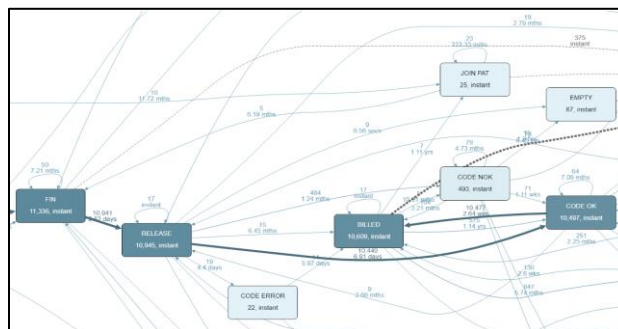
19
2.79 mths

23
333.33 mths

375
instant

JOIN PAT
25, instant

EMPTY
67, instant

16
17.72 mths

6
6.18 mths

9
6.56 secs

7
1.11 yrs

50
7.21 mths

79
4.73 mths

FIN
11,336, instant

17
instant

CODE NOK
493, instant

54
7.06 mths

71
1.11 wks

484
1.24 mths

17
instant

10,941
5 days

RELEASE
10,945, instant

BILLED
10,609, instant

10,477
7.64 mths

CODE OK
10,497, instant

15
6.43 mths

1.14 yrs

251
2.25 mths

10,440
6.91 days

19
8.4 days

3.97 days

CODE ERROR
22, instant

9
3.98 mths

150
2.6 wks

647
5.78 mths